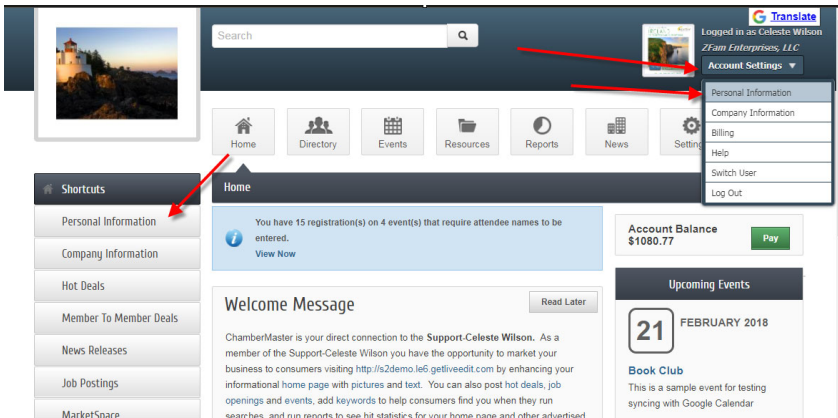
Translate

Search

Logged in as Celeste Wilson
ZFam Enterprises, LLC
Account Settings ▼

Personal Information
Company Information
Billing
Help
Switch User
Log Out

Home
Directory
Events
Resources
Reports
News
Setting

Shortcuts
Personal Information
Company Information
Hot Deals
Member To Member Deals
News Releases
Job Postings
MarketSpace

Home

You have 15 registration(s) on 4 event(s) that require attendee names to be entered.
View Now

Account Balance
$1080.77
Pay

Upcoming Events

21 FEBRUARY 2018

Book Club
This is a sample event for testing syncing with Google Calendar

Welcome Message
Read Later

ChamberMaster is your direct connection to the Support-Celeste Wilson. As a member of the Support-Celeste Wilson you have the opportunity to market your business to consumers visiting http://s2demo.le6.getliveedit.com by enhancing your informational home page with pictures and text. You can also post hot deals, job openings and events, add keywords to help consumers find you when they run searches, and run reports to see hit statistics for your home page and other advertised